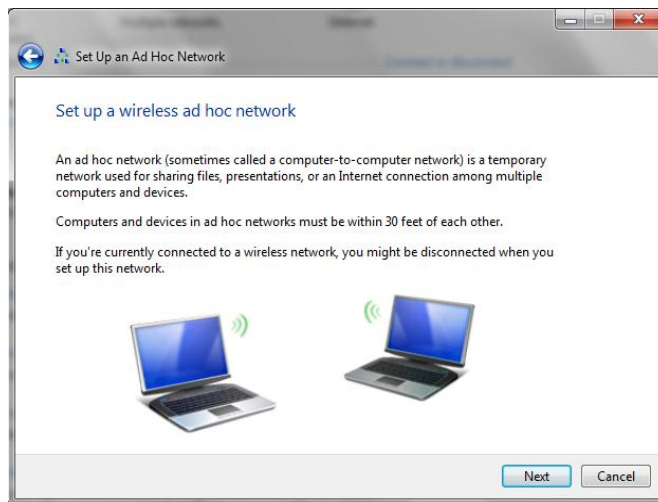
Set Up an Ad Hoc Network

Set up a wireless ad hoc network

An ad hoc network (sometimes called a computer-to-computer network) is a temporary network used for sharing files, presentations, or an Internet connection among multiple computers and devices.

Computers and devices in ad hoc networks must be within 30 feet of each other.

If you're currently connected to a wireless network, you might be disconnected when you set up this network.

Next Cancel